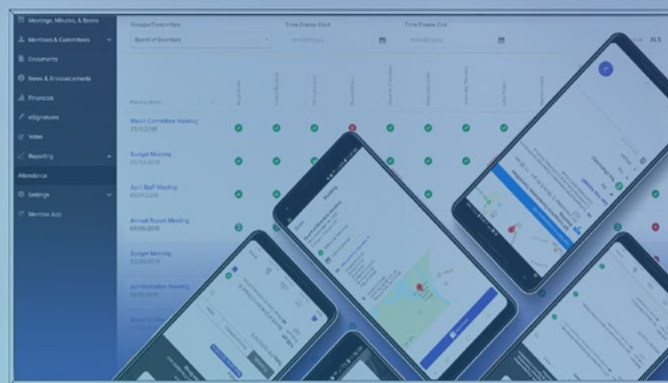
Meetings, Minutes, & Books

Members & Committees

Documents

News & Announcements

Finances

eSignatures

Votes

Reporting

Attendance

Settings

Member App

Groups/Committees

Board of Directors

Time Frame Start

mm/dd/yyyy

Time Frame End

mm/dd/yyyy

XLS

Meeting Name

March Committee Meeting
03/01/2018

Budget Meeting
03/02/2018

April Staff Meeting
03/05/2018

Annual Report Meeting
04/06/2018

Budget Meeting
03/03/2018

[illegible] Meeting
02/05/2018

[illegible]